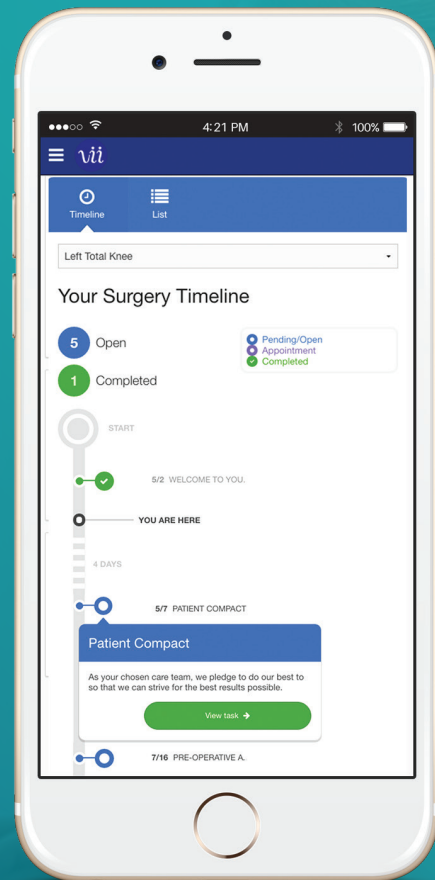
●●●○○ 4:21 PM 100%

vii

Timeline List

Left Total Knee

Your Surgery Timeline

5 Open

1 Completed

Pending/Open
Appointment
Completed

START

5/2 WELCOME TO YOU.

YOU ARE HERE

4 DAYS

5/7 PATIENT COMPACT

Patient Compact

As your chosen care team, we pledge to do our best to so that we can strive for the best results possible.

View task ➔

7/16 PRE-OPERATIVE A.